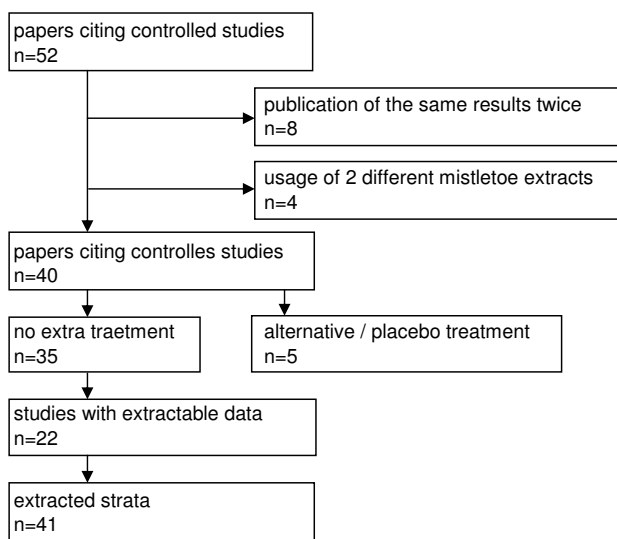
papers citing controlled studies
n=52

publication of the same results twice
n=8

usage of 2 different mistletoe extracts
n=4

papers citing controlles studies
n=40

no extra traetment
n=35

alternative / placebo treatment
n=5

studies with extractable data
n=22

extracted strata
n=41